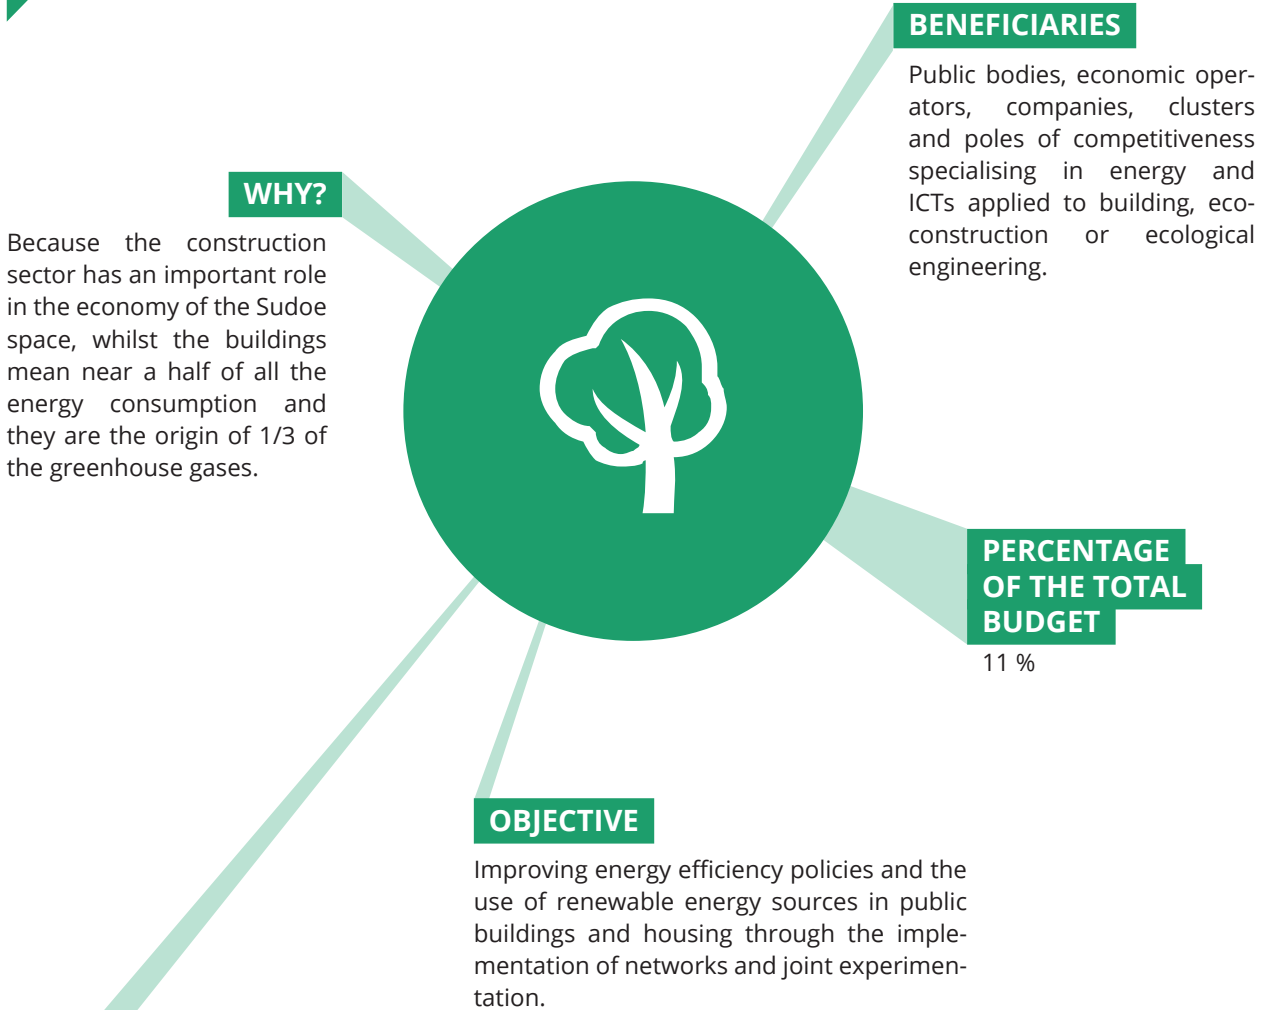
WHY?

Because the construction sector has an important role in the economy of the Sudoe space, whilst the buildings mean near a half of all the energy consumption and they are the origin of 1/3 of the greenhouse gases.

BENEFICIARIES

Public bodies, economic operators, companies, clusters and poles of competitiveness specialising in energy and ICTs applied to building, eco-construction or ecological engineering.

PERCENTAGE OF THE TOTAL BUDGET

11 %

OBJECTIVE

Improving energy efficiency policies and the use of renewable energy sources in public buildings and housing through the implementation of networks and joint experimentation.